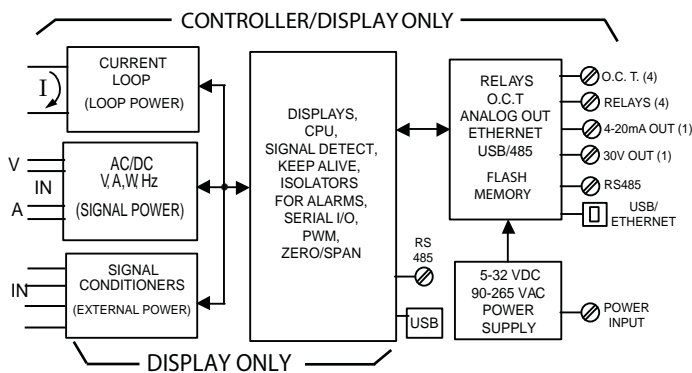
CONTROLLER/DISPLAY ONLY

I

CURRENT LOOP

(LOOP POWER)

V

IN

A

AC/DC
V, A, W, Hz

(SIGNAL POWER)

IN

SIGNAL CONDITIONERS

(EXTERNAL POWER)

DISPLAYS, CPU, SIGNAL DETECT, KEEP ALIVE, ISOLATORS FOR ALARMS, SERIAL I/O, PWM, ZERO/SPAN

RS 485

USB

RELAYS
O.C.T
ANALOG OUT
ETHERNET
USB/485

FLASH MEMORY

O.C. T. (4)

RELAYS (4)

4-20mA OUT (1)

30V OUT (1)

RS485

USB/ ETHERNET

5-32 VDC
90-265 VAC
POWER SUPPLY

POWER INPUT

DISPLAY ONLY